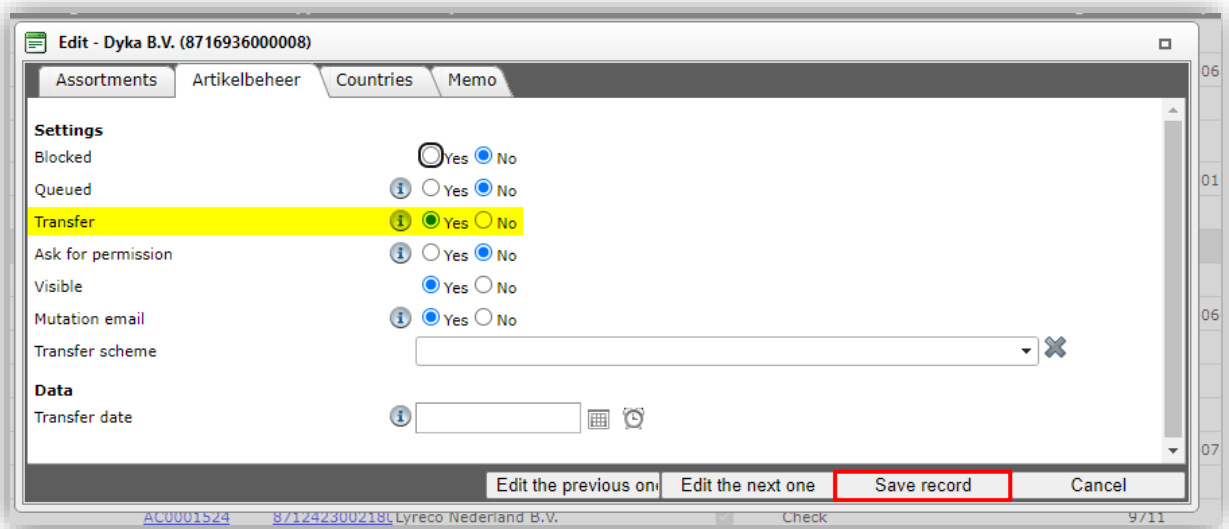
Edit - Dyka B.V. (8716936000008)

Assortments | Artikelbeheer | Countries | Memo

Settings
Blocked Yes No
Queued Yes No
Transfer Yes No
Ask for permission Yes No
Visible Yes No
Mutation email Yes No
Transfer scheme

Data
Transfer date

Edit the previous on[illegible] | Edit the next one | Save record | Cancel

06
01
06
07

AC0001524 | 871242300218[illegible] | Lyreco Nederland B.V. | Check | 9/11